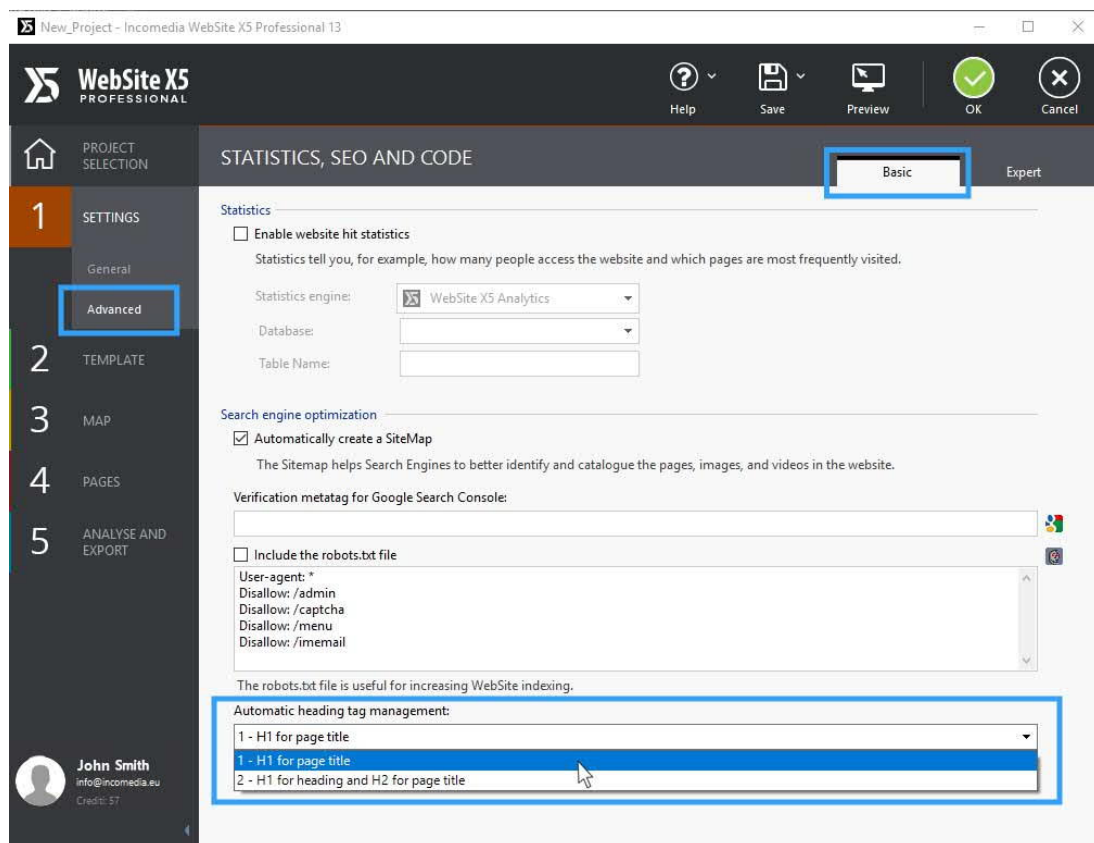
New_Project - Incomedia WebSite X5 Professional 13

WebSite X5
PROFESSIONAL

Help Save Preview OK Cancel

PROJECT SELECTION

1 SETTINGS

General

Advanced

2 TEMPLATE

3 MAP

4 PAGES

5 ANALYSE AND EXPORT

John Smith
info@incomedia.eu
Credit: 57

STATISTICS, SEO AND CODE

Basic

Expert

Statistics

Enable website hit statistics

Statistics tell you, for example, how many people access the website and which pages are most frequently visited.

Statistics engine: WebSite X5 Analytics

Database:

Table Name:

Search engine optimization

Automatically create a SiteMap

The Sitemap helps Search Engines to better identify and catalogue the pages, images, and videos in the website.

Verification metatag for Google Search Console:

Include the robots.txt file

User-agent: *
Disallow: /admin
Disallow: /captcha
Disallow: /menu
Disallow: /imemail

The robots.txt file is useful for increasing WebSite indexing.

Automatic heading tag management:

1 - H1 for page title

1 - H1 for page title
2 - H1 for heading and H2 for page title